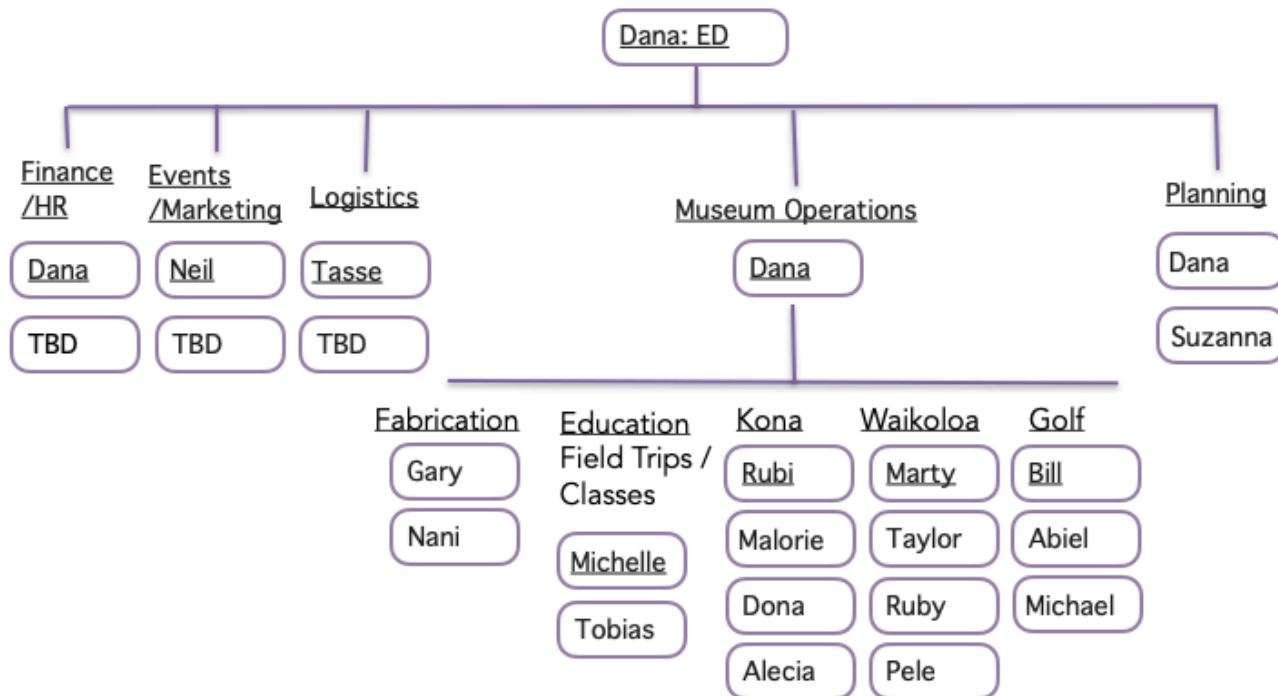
Dana: ED

Finance /HR
Dana
TBD

Events /Marketing
Neil
TBD

Logistics
Tasse
TBD

Museum Operations
Dana

Planning
Dana
Suzanna

Fabrication
Gary
Nani

Education Field Trips / Classes
Michelle
Tobias

Kona
Rubi
Malorie
Dona
Alecia

Waikoloa
Marty
Taylor
Ruby
Pele

Golf
Bill
Abiel
Michael